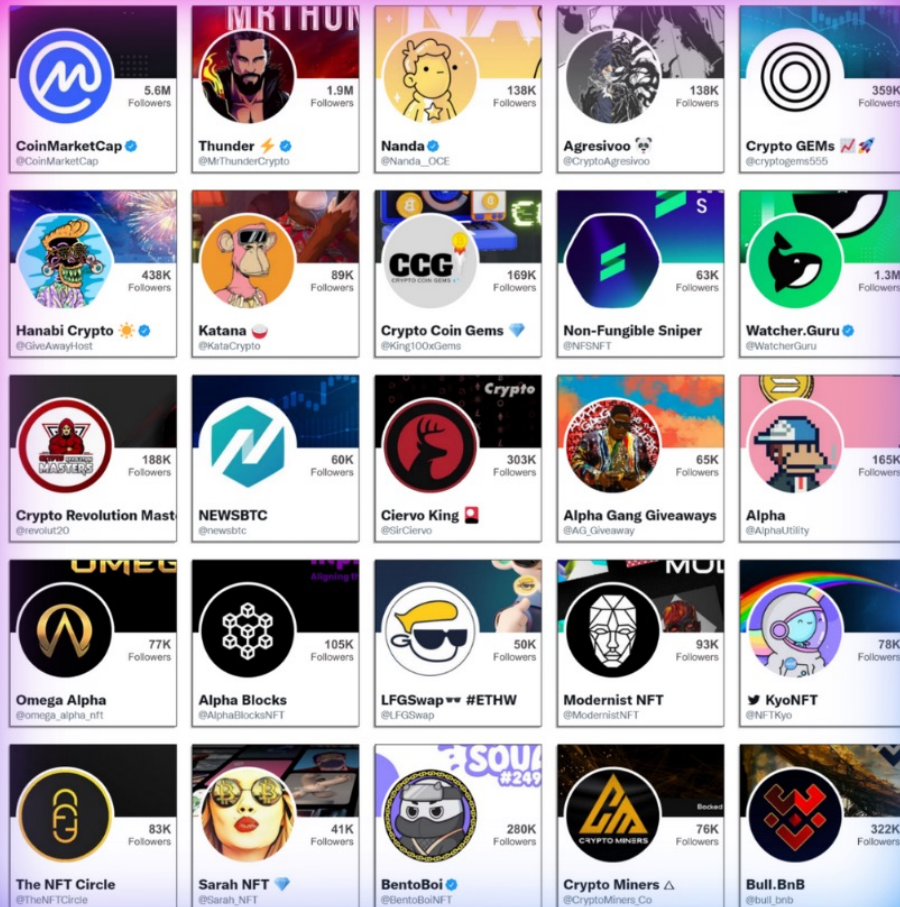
5.6M Followers
CoinMarketCap
@CoinMarketCap

1.9M Followers
Thunder ⚡
@MrThunderCrypto

138K Followers
Nanda
@Nanda__OCE

138K Followers
Agresivoo 🐼
@CryptoAgresivoo

359K Followers
Crypto GEMs 📈🚀
@cryptogems555

438K Followers
Hanabi Crypto ☀️
@GiveAwayHost

89K Followers
Katana
@KataCrypto

CCG CRYPTO COIN GEMS
169K Followers
Crypto Coin Gems 💎
@King100xGems

63K Followers
Non-Fungible Sniper
@NFSNFT

1.3M Followers
Watcher.Guru
@WatcherGuru

CRYPTO REVOLUTION MASTERS
188K Followers
Crypto Revolution Mast
@revolut20

60K Followers
NEWSBTC
@newsbtc

Crypto
303K Followers
Ciervo King
@SirCiervo

65K Followers
Alpha Gang Giveaways
@AG_Giveaway

165K Followers
Alpha
@AlphaUtility

OMEG
77K Followers
Omega Alpha
@omega_alpha_nft

105K Followers
Alpha Blocks
@AlphaBlocksNFT

50K Followers
LFGSwap🕶️ #ETHW
@LFGSwap

MUL
93K Followers
Modernist NFT
@ModernistNFT

78K Followers
🐦 KyoNFT
@NFTKyo

83K Followers
The NFT Circle
@TheNFTCircle

41K Followers
Sarah NFT 💎
@Sarah_NFT

SQUA #249
280K Followers
BentoBoi
@BentoBoiNFT

CRYPTO MINERS
76K Followers
Crypto Miners △
@CryptoMiners_Co

322K Followers
Bull.BnB
@bull_bnb